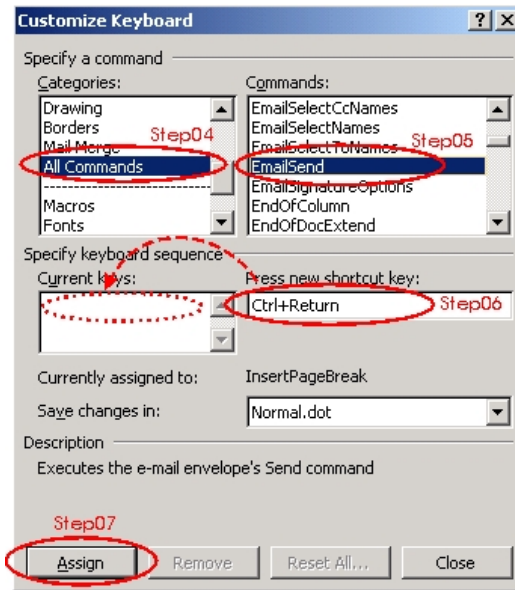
Customize Keyboard

? X

Specify a command

Categories:

Drawing
Borders
Mail Merge
All Commands
----------
Macros
Fonts

Step04

Commands:

EmailSelectCcNames
EmailSelectNames
EmailSelectToNames
EmailSend
EmailSignatureOptions
EndOfColumn
EndOfDocExtend

Step05

Specify keyboard sequence

Current keys:

Press new shortcut key:

Ctrl+Return

Step06

Currently assigned to:

InsertPageBreak

Save changes in:

Normal.dot

Description

Executes the e-mail envelope's Send command

Step07

Assign

Remove

Reset All...

Close